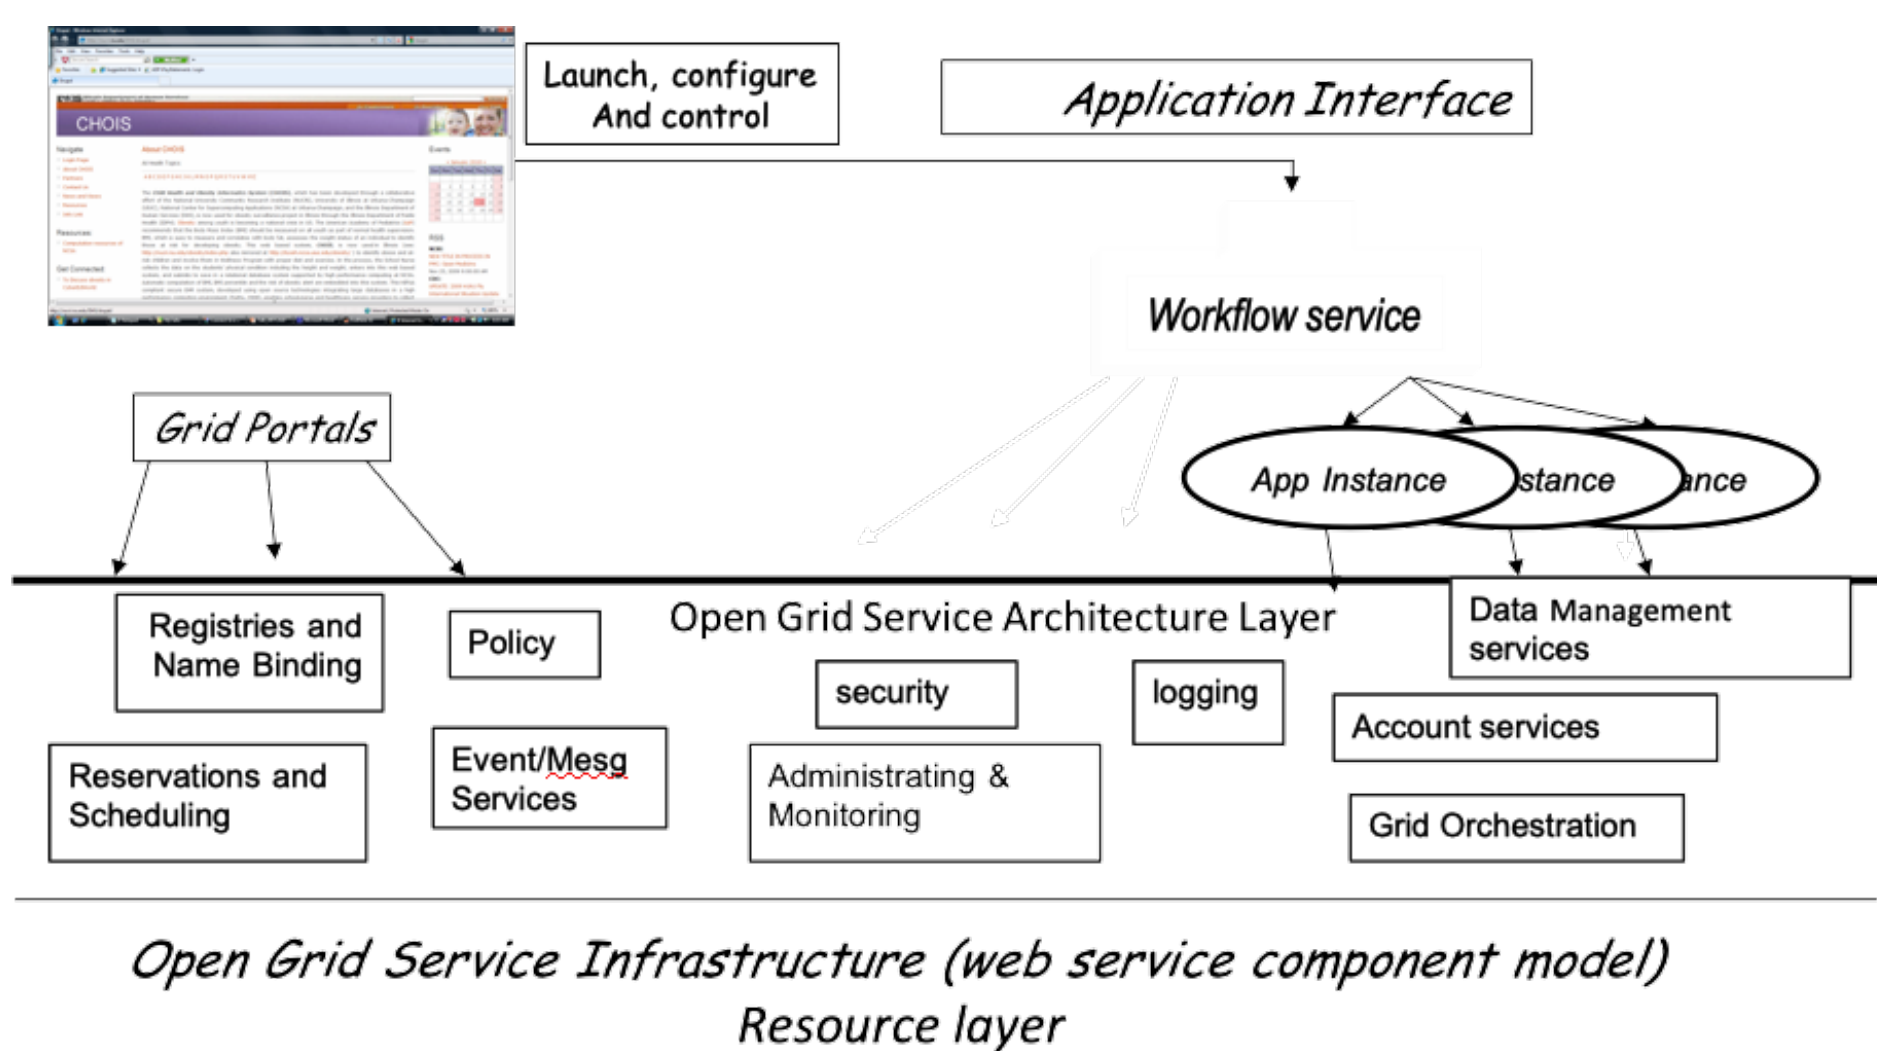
CHOIS

Launch, configure And control

Application Interface

Workflow service

Grid Portals

App Instance

stance

ance

Open Grid Service Architecture Layer

Registries and Name Binding

Policy

Data Management services

security

logging

Account services

Reservations and Scheduling

Event/Mesg Services

Administrating & Monitoring

Grid Orchestration

Open Grid Service Infrastructure (web service component model)
Resource layer